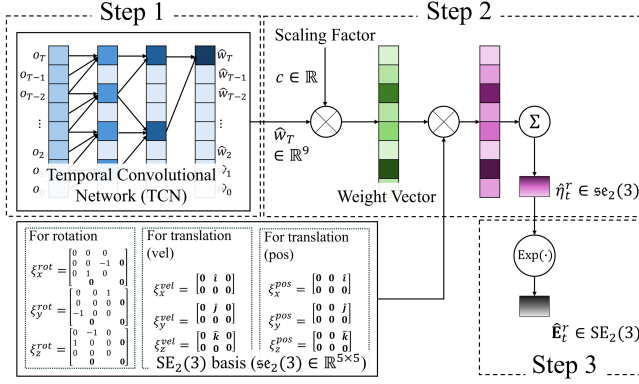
Step 1

Step 2

Scaling Factor

$c \in \mathbb{R}$

$o_T$
$o_{T-1}$
$o_{T-2}$
$\vdots$
$o_2$
$o_1$
$o_0$

$\hat{w}_T$
$\hat{w}_{T-1}$
$\hat{w}_{T-2}$
$\vdots$
$\hat{w}_2$
$\hat{w}_1$
$\hat{w}_0$

Temporal Convolutional Network (TCN)

$\hat{w}_T \in \mathbb{R}^9$

Weight Vector

$\Sigma$

$\hat{\eta}_t^r \in \mathfrak{se}_2(3)$

Exp$(\cdot)$

$\hat{\mathbf{E}}_t^r \in \mathrm{SE}_2(3)$

Step 3

For rotation

$\xi_x^{rot} = \begin{bmatrix} 0 & 0 & 0 & \\ 0 & 0 & -1 & \mathbf{0} \\ 0 & 1 & 0 & \\ & \mathbf{0} & & \mathbf{0} \end{bmatrix}$

$\xi_y^{rot} = \begin{bmatrix} 0 & 0 & 1 & \\ 0 & 0 & 0 & \mathbf{0} \\ -1 & 0 & 0 & \\ & \mathbf{0} & & \mathbf{0} \end{bmatrix}$

$\xi_z^{rot} = \begin{bmatrix} 0 & -1 & 0 & \\ 1 & 0 & 0 & \mathbf{0} \\ 0 & 0 & 0 & \\ & \mathbf{0} & & \mathbf{0} \end{bmatrix}$

For translation (vel)

$\xi_x^{vel} = \begin{bmatrix} \mathbf{0} & \hat{\imath} & \mathbf{0} \\ \mathbf{0} & \mathbf{0} & \mathbf{0} \end{bmatrix}$

$\xi_y^{vel} = \begin{bmatrix} \mathbf{0} & \hat{\jmath} & \mathbf{0} \\ \mathbf{0} & \mathbf{0} & \mathbf{0} \end{bmatrix}$

$\xi_z^{vel} = \begin{bmatrix} \mathbf{0} & \hat{k} & \mathbf{0} \\ \mathbf{0} & \mathbf{0} & \mathbf{0} \end{bmatrix}$

For translation (pos)

$\xi_x^{pos} = \begin{bmatrix} \mathbf{0} & \mathbf{0} & \hat{\imath} \\ \mathbf{0} & \mathbf{0} & \mathbf{0} \end{bmatrix}$

$\xi_y^{pos} = \begin{bmatrix} \mathbf{0} & \mathbf{0} & \hat{\jmath} \\ \mathbf{0} & \mathbf{0} & \mathbf{0} \end{bmatrix}$

$\xi_z^{pos} = \begin{bmatrix} \mathbf{0} & \mathbf{0} & \hat{k} \\ \mathbf{0} & \mathbf{0} & \mathbf{0} \end{bmatrix}$

SE$_2$(3) basis ($\mathfrak{se}_2(3) \in \mathbb{R}^{5\times5}$)